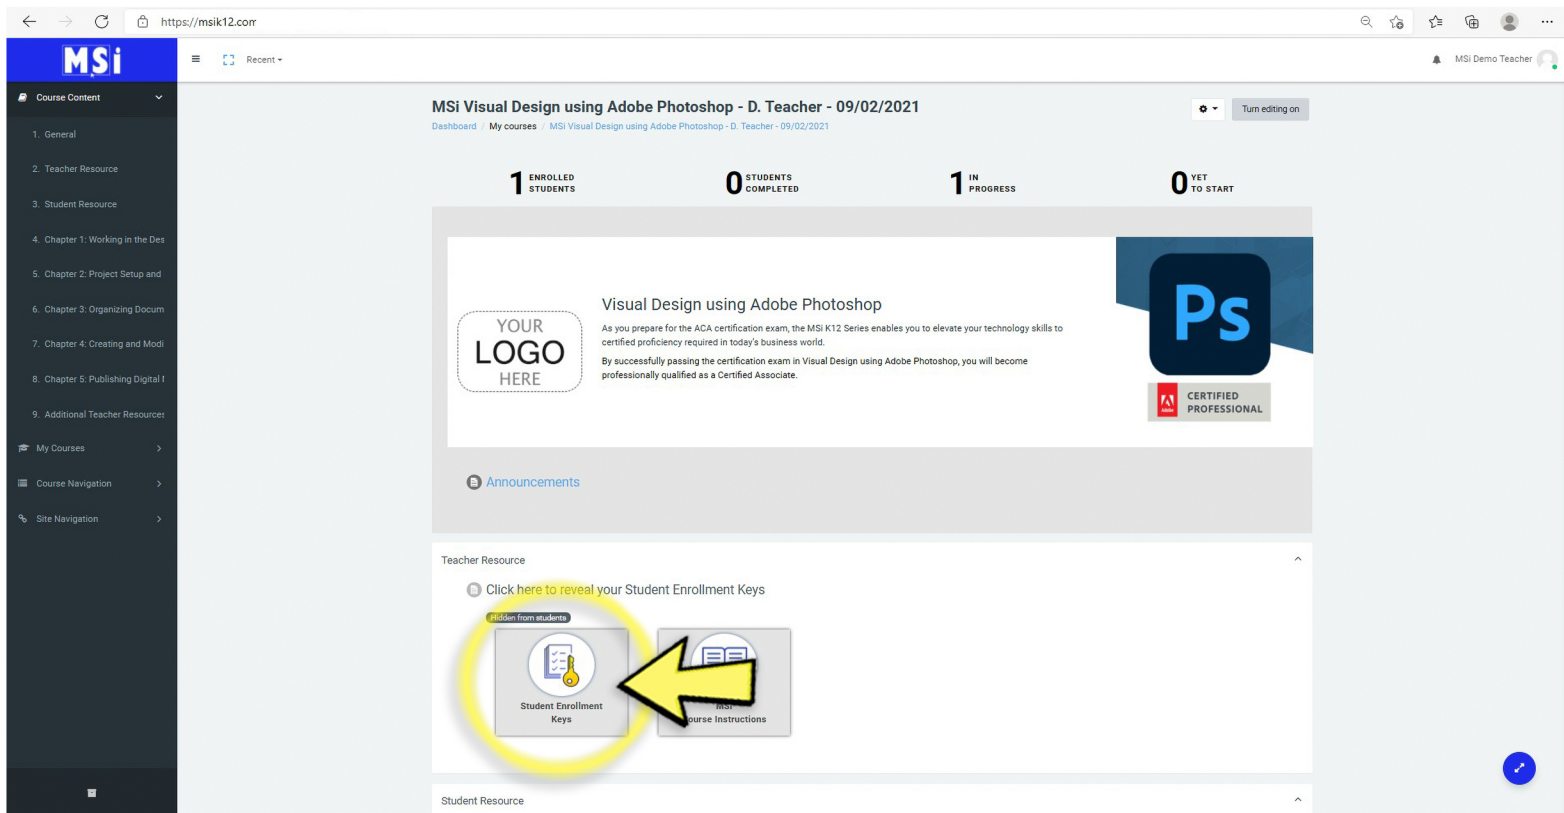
https://msik12.com

MSi

Course Content

1. General

2. Teacher Resource

3. Student Resource

4. Chapter 1: Working in the Des

5. Chapter 2: Project Setup and

6. Chapter 3: Organizing Docum

7. Chapter 4: Creating and Modi

8. Chapter 5: Publishing Digital I

9. Additional Teacher Resources

My Courses

Course Navigation

Site Navigation

Recent

MSi Demo Teacher

MSi Visual Design using Adobe Photoshop - D. Teacher - 09/02/2021

Dashboard / My courses / MSi Visual Design using Adobe Photoshop - D. Teacher - 09/02/2021

Turn editing on

1 ENROLLED STUDENTS

0 STUDENTS COMPLETED

1 IN PROGRESS

0 YET TO START

YOUR LOGO HERE

Visual Design using Adobe Photoshop

As you prepare for the ACA certification exam, the MSi K12 Series enables you to elevate your technology skills to certified proficiency required in today's business world.

By successfully passing the certification exam in Visual Design using Adobe Photoshop, you will become professionally qualified as a Certified Associate.

Ps

Adobe CERTIFIED PROFESSIONAL

Announcements

Teacher Resource

Click here to reveal your Student Enrollment Keys

Hidden from students

Student Enrollment Keys

MSi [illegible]ourse Instructions

Student Resource